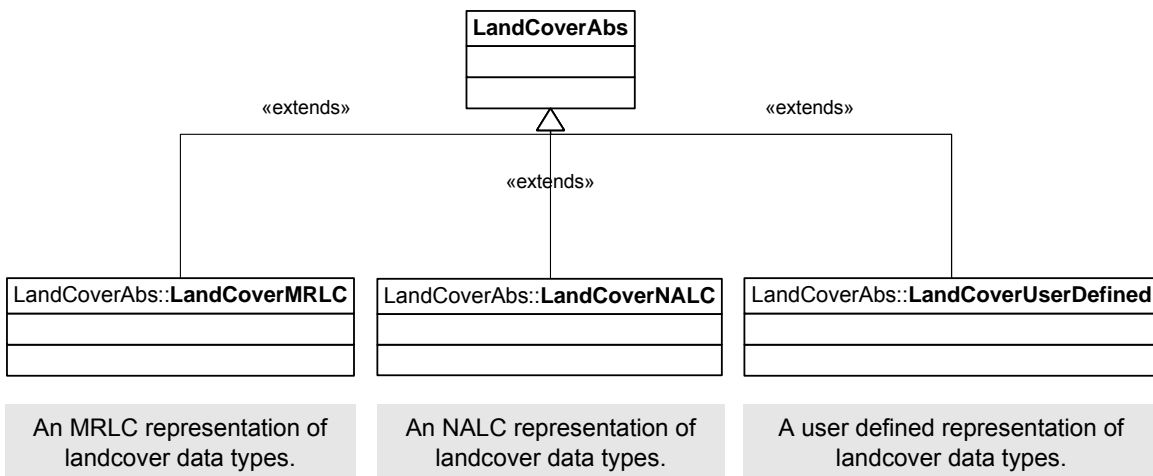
LandCoverAbs

«extends»

«extends»

«extends»

LandCoverAbs::LandCoverMRLC

LandCoverAbs::LandCoverNALC

LandCoverAbs::LandCoverUserDefined

An MRLC representation of landcover data types.

An NALC representation of landcover data types.

A user defined representation of landcover data types.